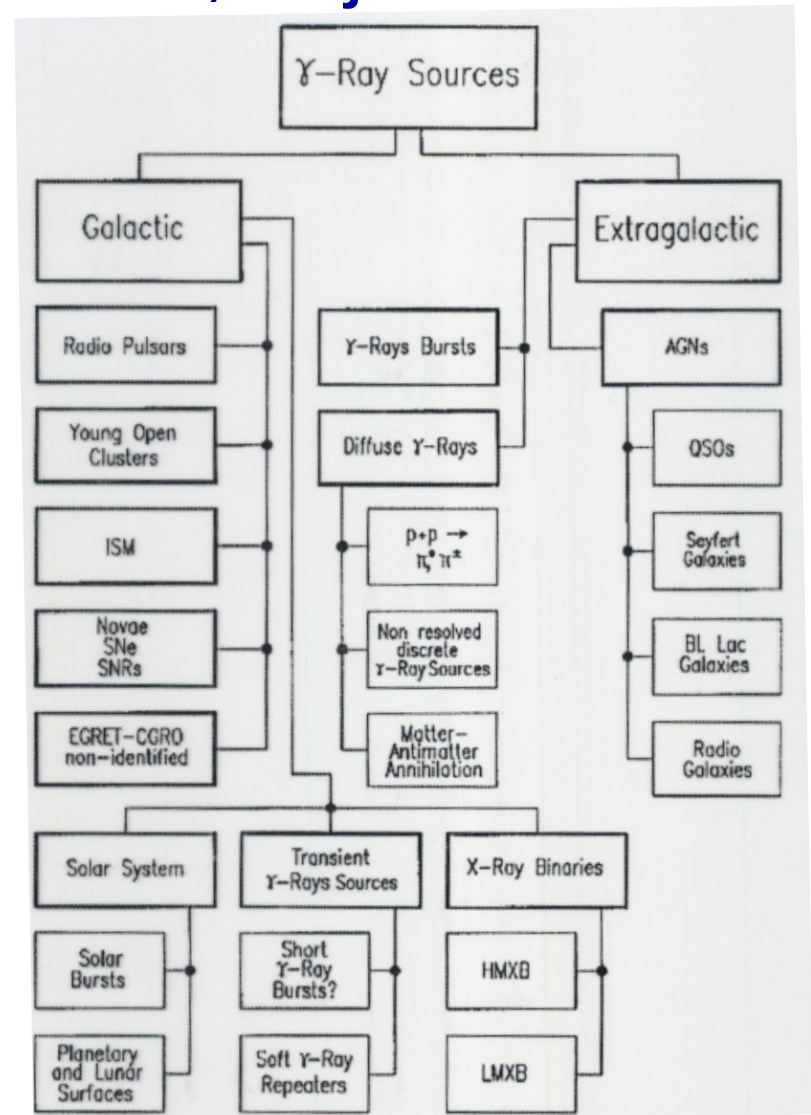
γ-Ray Sources

Galactic

Extragalactic

Radio Pulsars

Young Open Clusters

ISM

Novae SNe SNRs

EGRET-CGRO non-identified

γ-Rays Bursts

Diffuse γ-Rays

$p+p \rightarrow \pi^0 \pi^\pm$

Non resolved discrete γ-Ray Sources

Matter-Antimatter Annihilation

AGNs

QSOs

Seyfert Galaxies

BL Lac Galaxies

Radio Galaxies

Solar System

Solar Bursts

Planetary and Lunar Surfaces

Transient γ-Rays Sources

Short γ-Ray Bursts?

Soft γ-Ray Repeaters

X-Ray Binaries

HMXB

LMXB